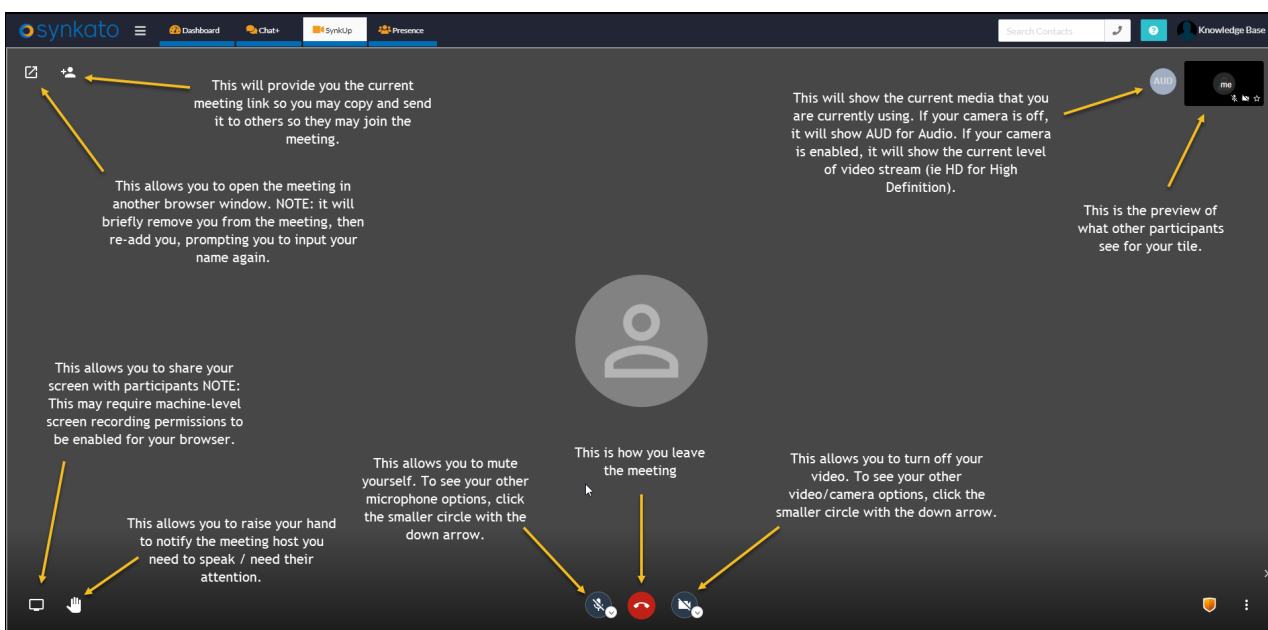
synkato Dashboard Chat+ SynkUp Presence

Search Contacts

Knowledge Base

This will provide you the current meeting link so you may copy and send it to others so they may join the meeting.

This allows you to open the meeting in another browser window. NOTE: it will briefly remove you from the meeting, then re-add you, prompting you to input your name again.

This will show the current media that you are currently using. If your camera is off, it will show AUD for Audio. If your camera is enabled, it will show the current level of video stream (ie HD for High Definition).

AUD

me

This is the preview of what other participants see for your tile.

This allows you to share your screen with participants NOTE: This may require machine-level screen recording permissions to be enabled for your browser.

This allows you to mute yourself. To see your other microphone options, click the smaller circle with the down arrow.

This is how you leave the meeting

This allows you to turn off your video. To see your other video/camera options, click the smaller circle with the down arrow.

This allows you to raise your hand to notify the meeting host you need to speak / need their attention.